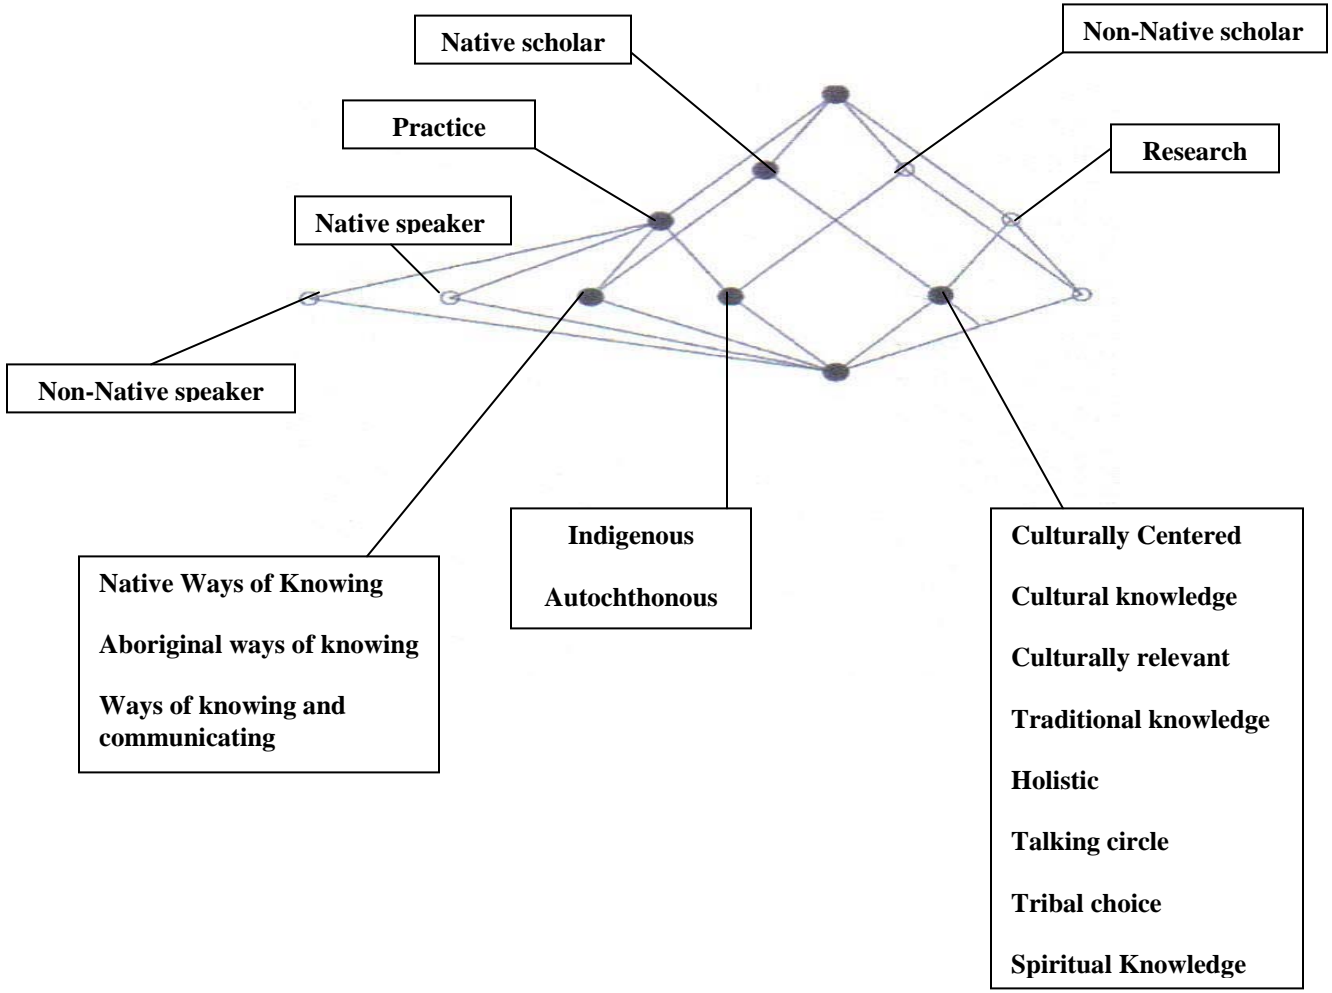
Native scholar

Non-Native scholar

Practice

Research

Native speaker

Non-Native speaker

Native Ways of Knowing

Aboriginal ways of knowing

Ways of knowing and communicating

Indigenous

Autochthonous

Culturally Centered

Cultural knowledge

Culturally relevant

Traditional knowledge

Holistic

Talking circle

Tribal choice

Spiritual Knowledge